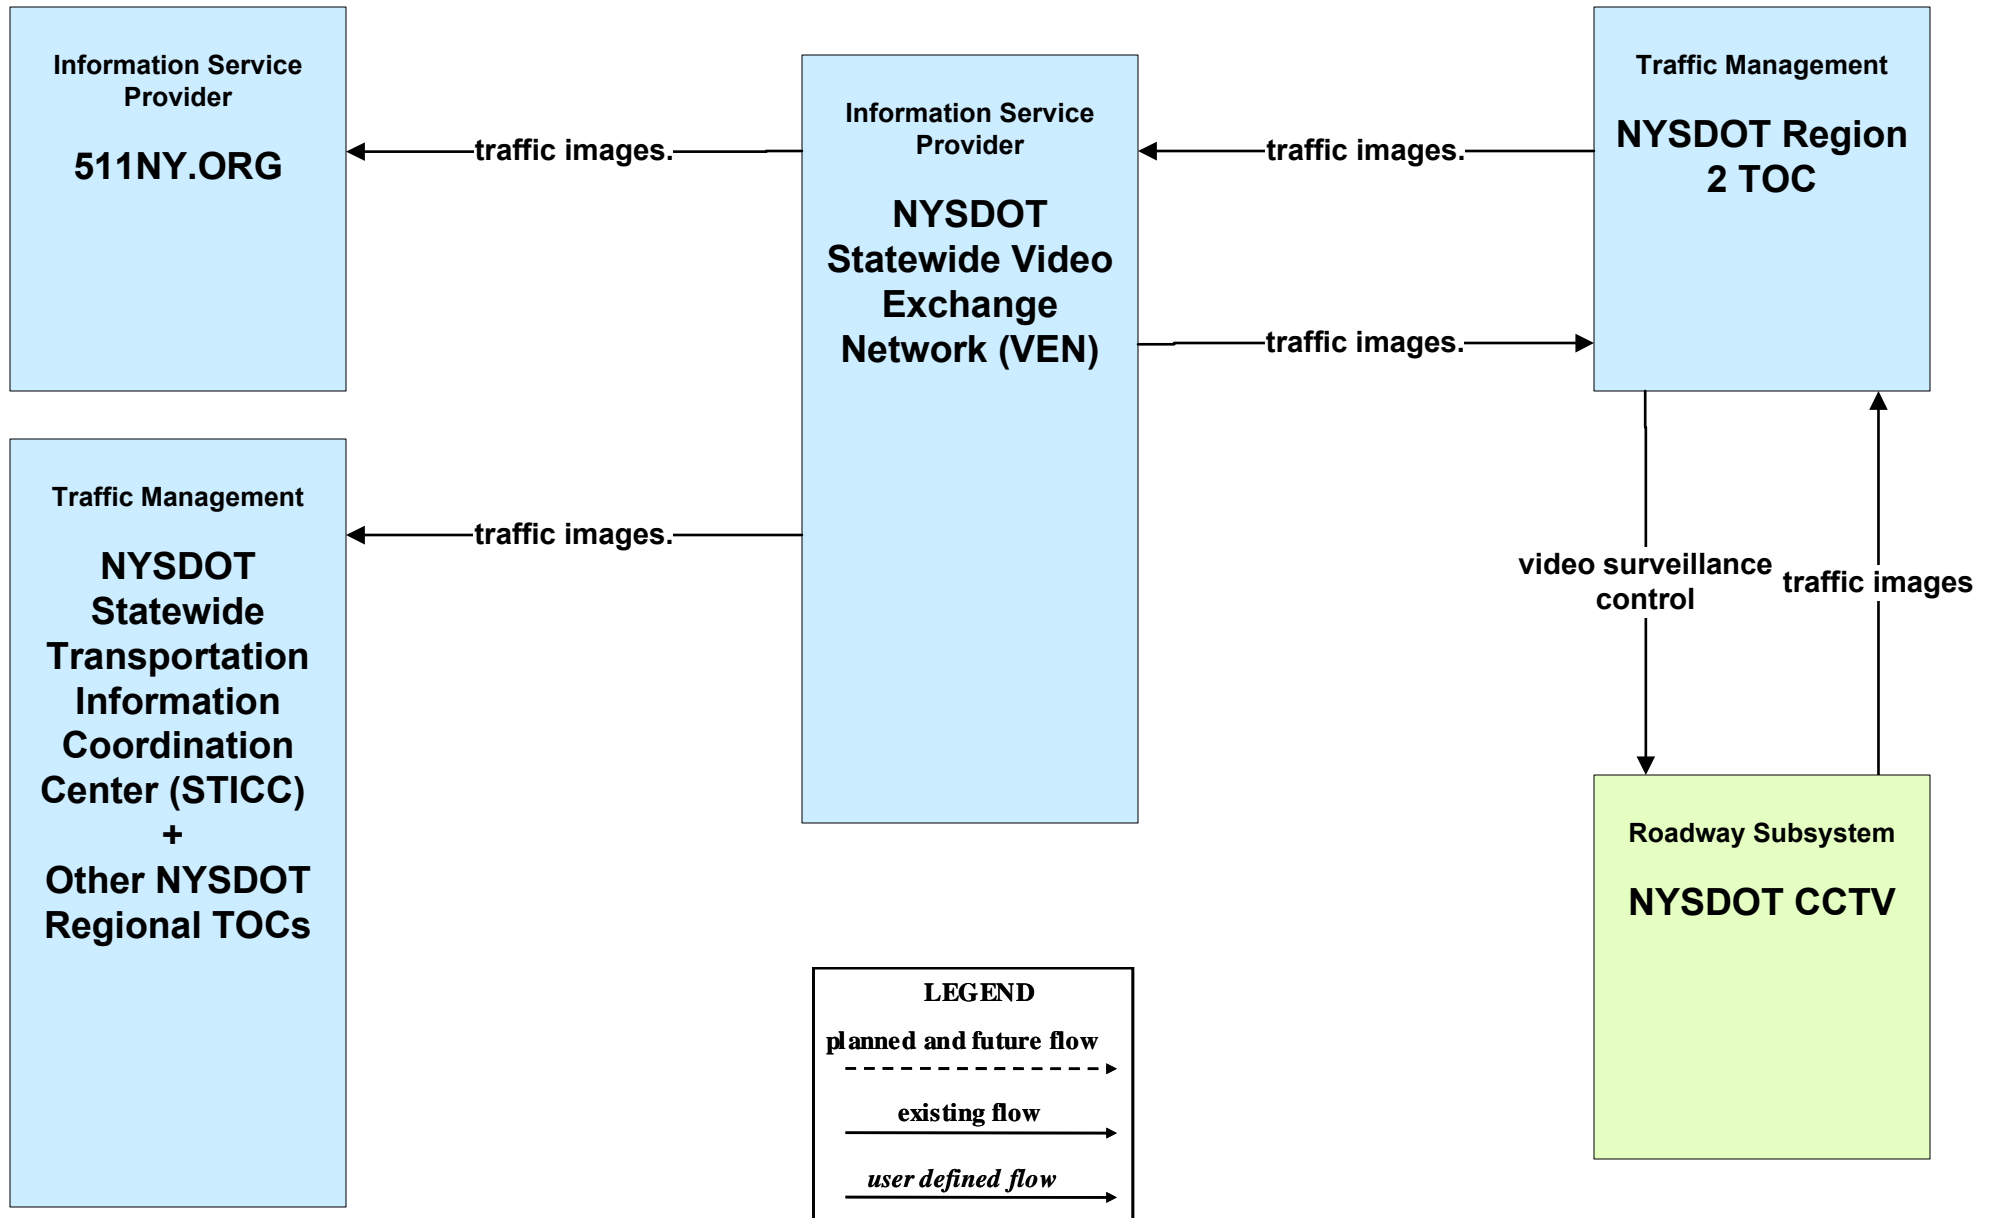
Information Service Provider

511NY.ORG

traffic images.

Information Service Provider

NYSDOT Statewide Video Exchange Network (VEN)

traffic images.

Traffic Management

NYSDOT Region 2 TOC

traffic images.

Traffic Management

NYSDOT Statewide Transportation Information Coordination Center (STICC) + Other NYSDOT Regional TOCs

traffic images.

video surveillance control

traffic images

Roadway Subsystem

NYSDOT CCTV

LEGEND

planned and future flow

existing flow

user defined flow